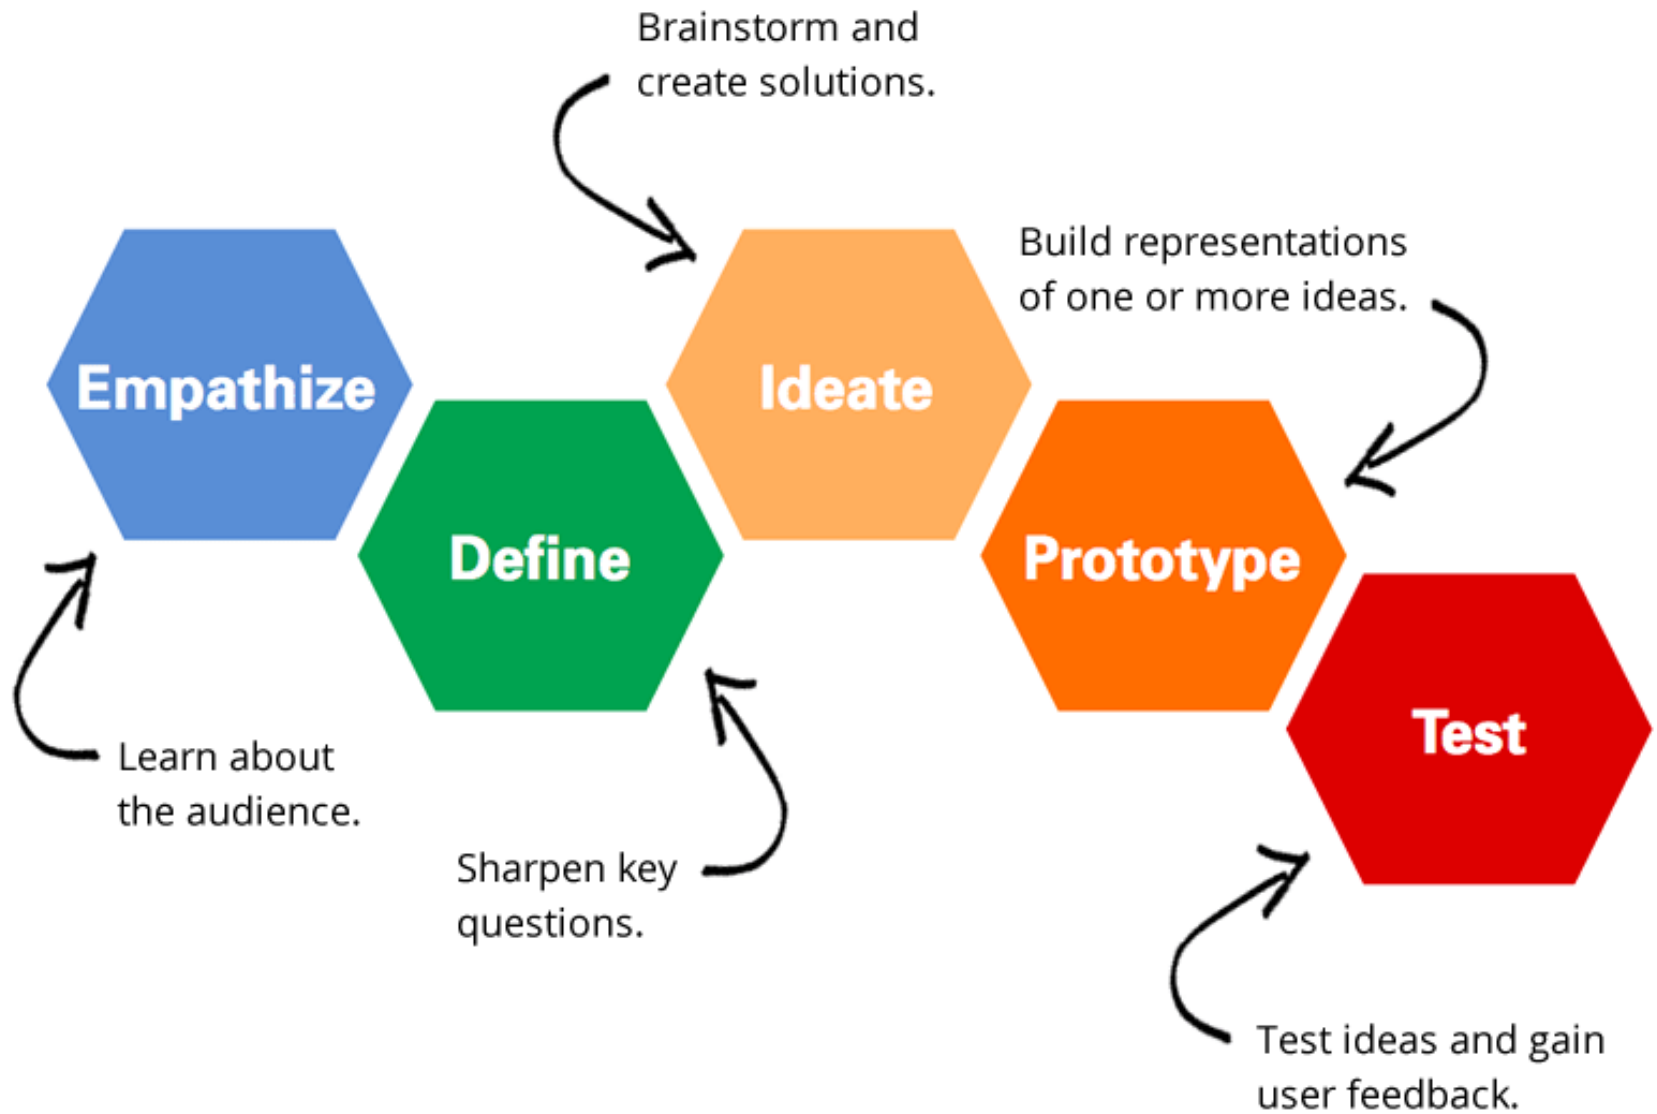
Brainstorm and create solutions.

Build representations of one or more ideas.

Empathize

Define

Ideate

Prototype

Test

Learn about the audience.

Sharpen key questions.

Test ideas and gain user feedback.